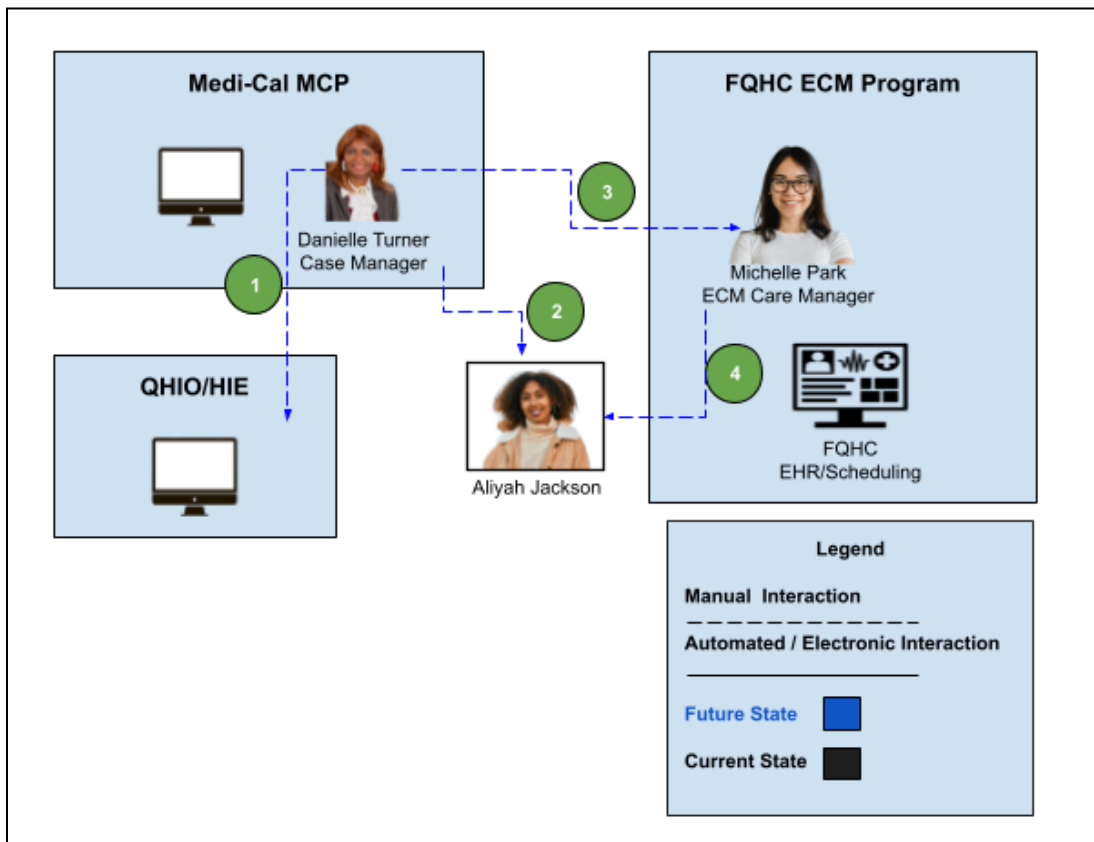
Medi-Cal MCP

Danielle Turner
Case Manager

FQHC ECM Program

Michelle Park
ECM Care Manager

3

1

2

4

QHIO/HIE

Aliyah Jackson

FQHC
EHR/Scheduling

Legend

Manual Interaction

Automated / Electronic Interaction

Future State

Current State